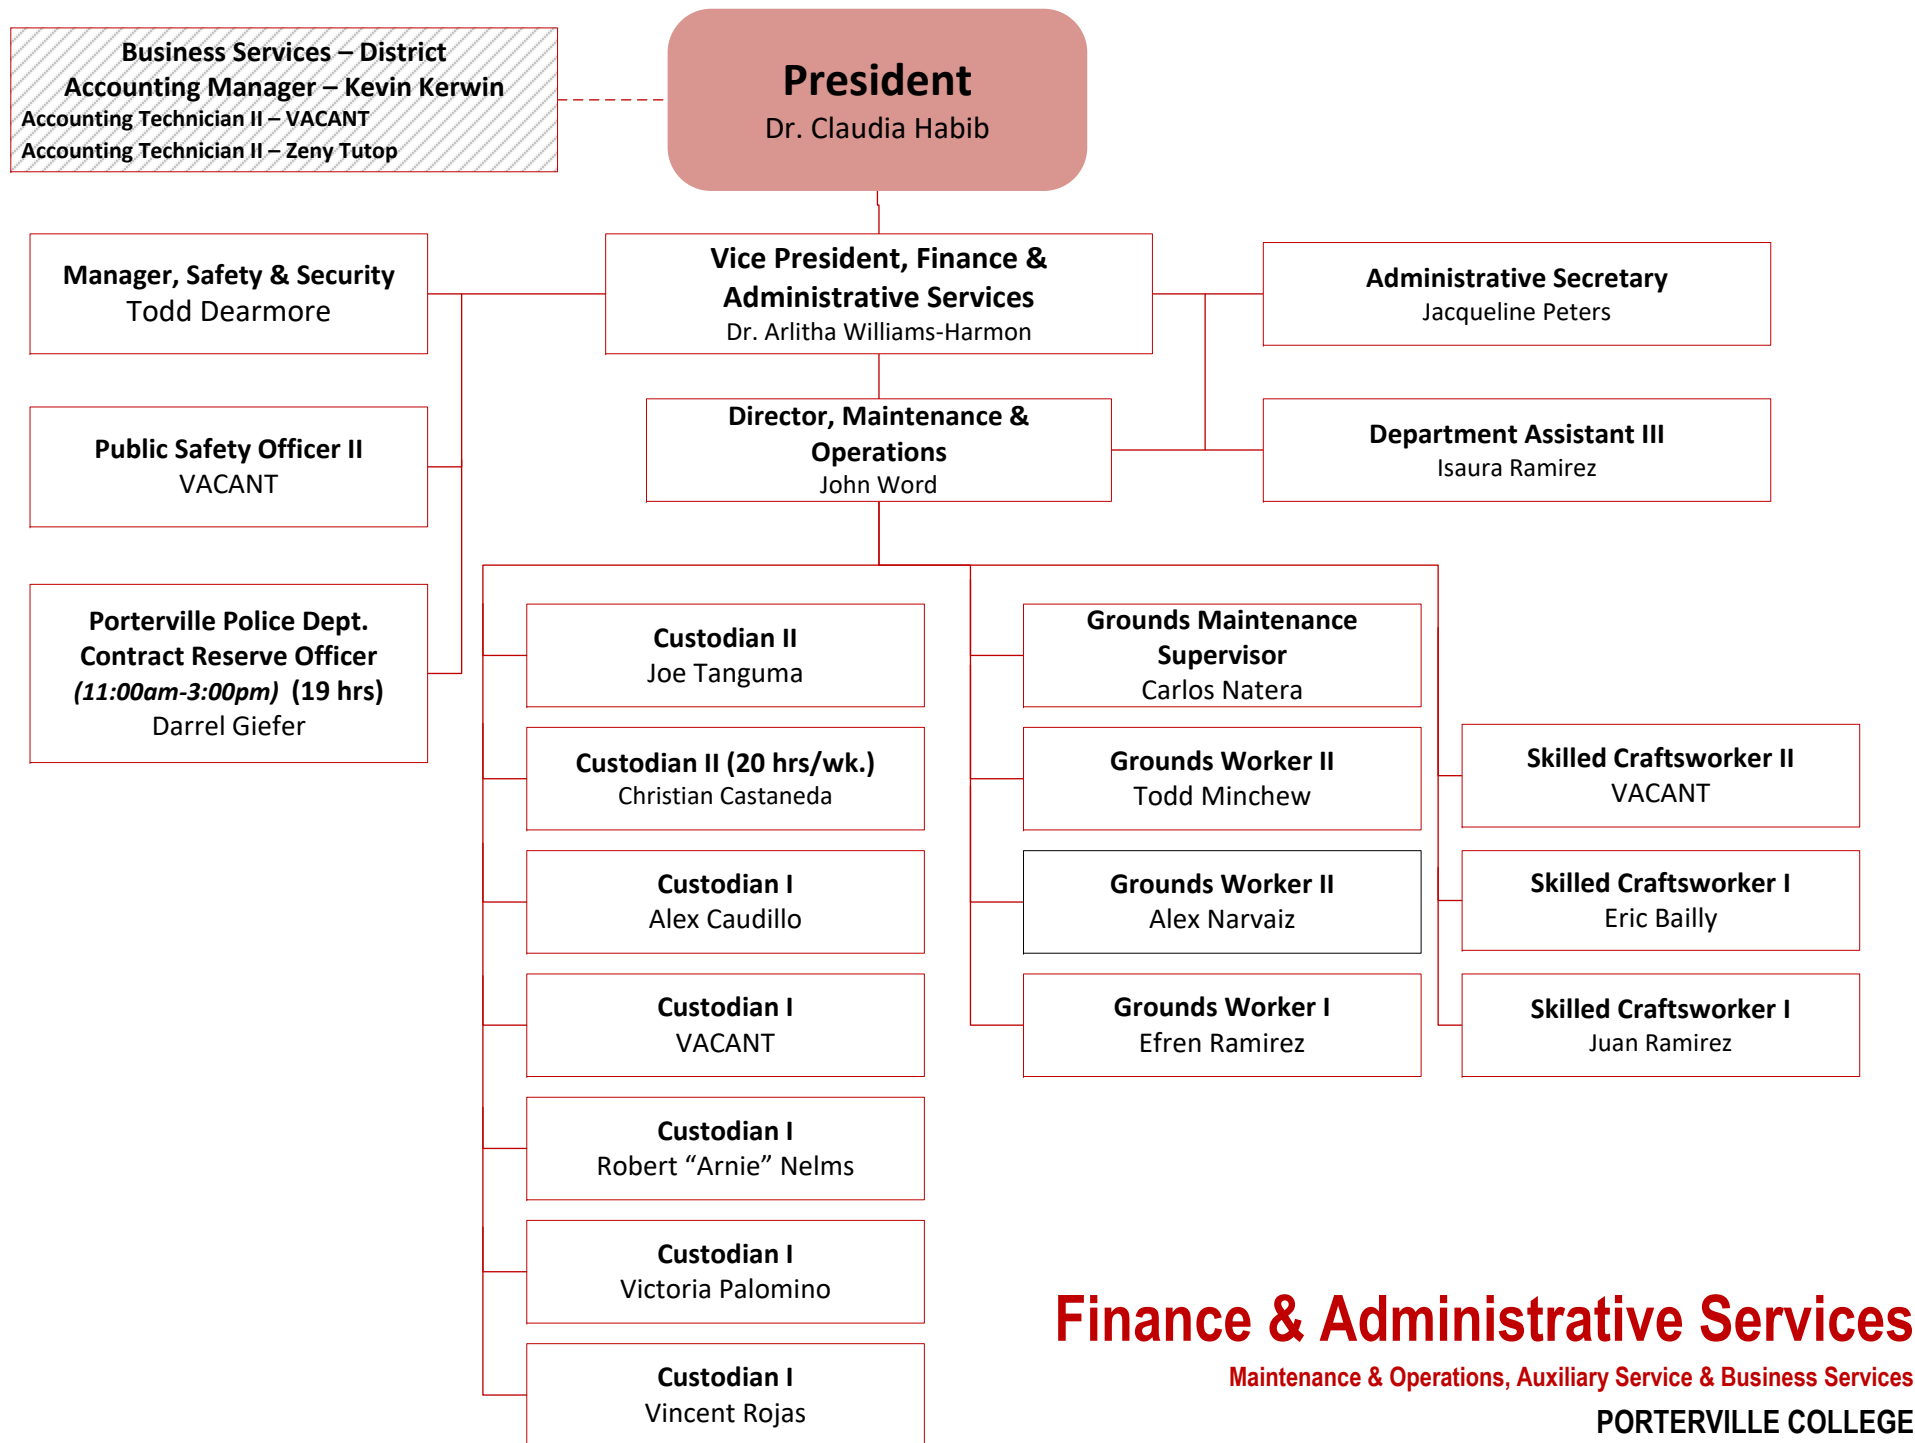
Business Services – District
Accounting Manager – Kevin Kerwin
Accounting Technician II – VACANT
Accounting Technician II – Zeny Tutop

President
Dr. Claudia Habib

Manager, Safety & Security
Todd Dearmore

Vice President, Finance & Administrative Services
Dr. Arlitha Williams-Harmon

Administrative Secretary
Jacqueline Peters

Public Safety Officer II
VACANT

Director, Maintenance & Operations
John Word

Department Assistant III
Isaura Ramirez

Porterville Police Dept. Contract Reserve Officer
(11:00am-3:00pm) (19 hrs)
Darrel Giefer

Custodian II
Joe Tanguma

Custodian II (20 hrs/wk.)
Christian Castaneda

Custodian I
Alex Caudillo

Custodian I
VACANT

Custodian I
Robert “Arnie” Nelms

Custodian I
Victoria Palomino

Custodian I
Vincent Rojas

Grounds Maintenance Supervisor
Carlos Natera

Grounds Worker II
Todd Minchew

Grounds Worker II
Alex Narvaiz

Grounds Worker I
Efren Ramirez

Skilled Craftsworker II
VACANT

Skilled Craftsworker I
Eric Bailly

Skilled Craftsworker I
Juan Ramirez

Finance & Administrative Services
Maintenance & Operations, Auxiliary Service & Business Services
PORTERVILLE COLLEGE